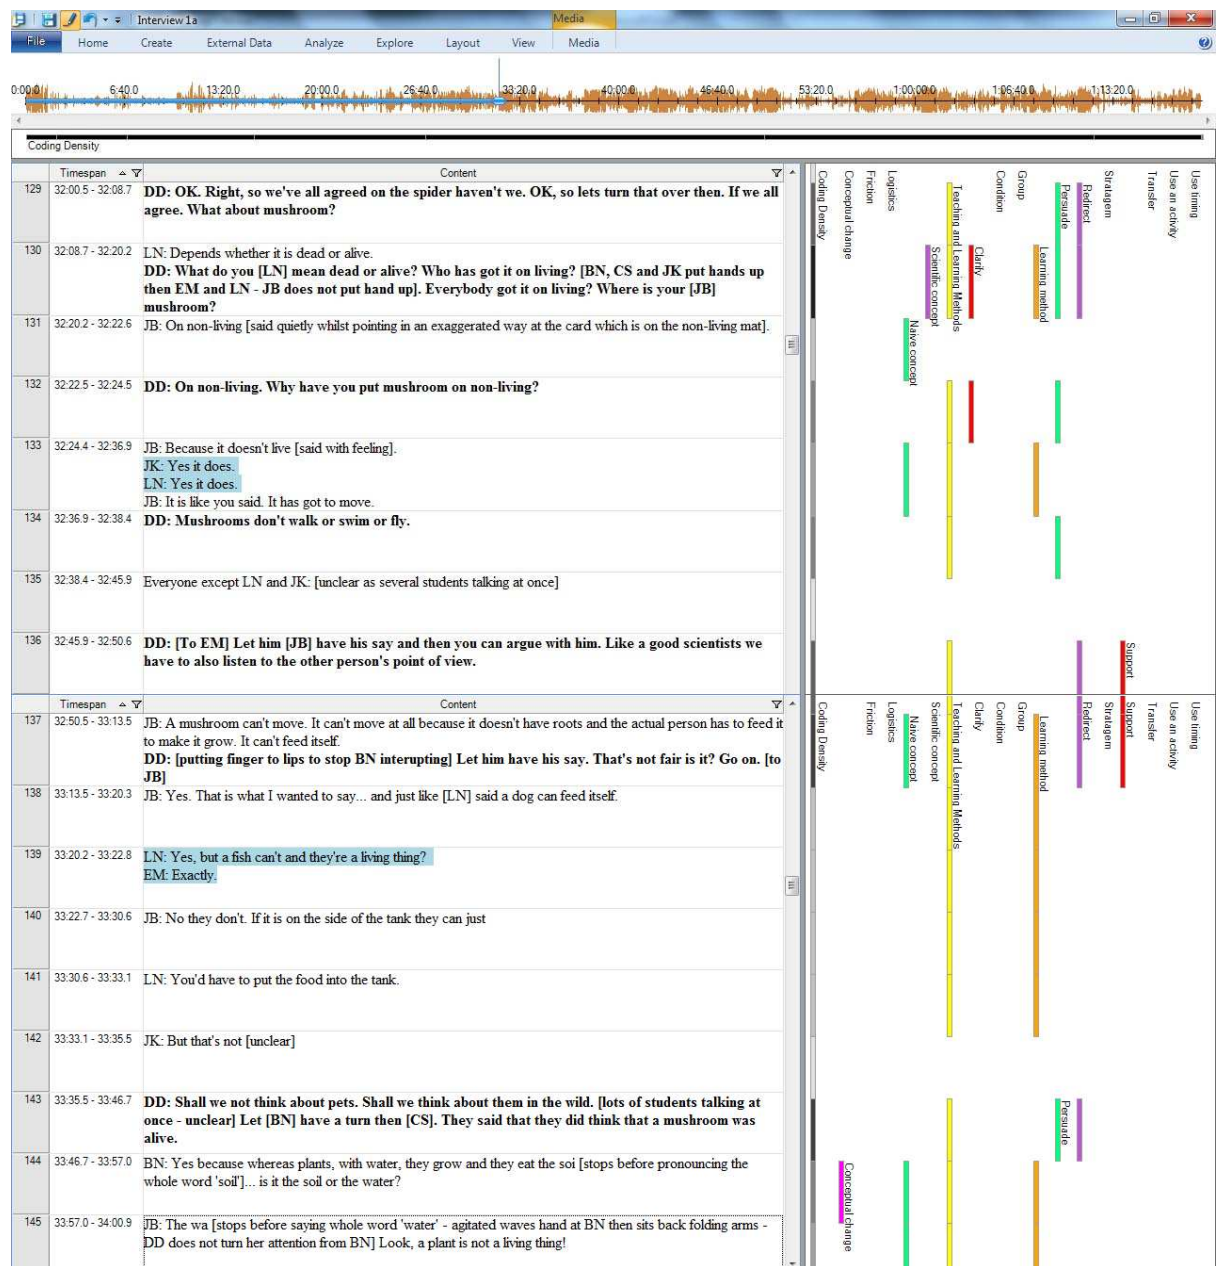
Interview 1a
Media
File Home Create External Data Analyze Explore Layout View Media

0:00.0 6:40.0 13:20.0 20:00.0 26:40.0 33:20.0 40:00.0 46:40.0 53:20.0 1:00:00.0 1:06:40.0 1:13:20.0

Coding Density

| | Timespan | Content |
|---|---|---|
| 129 | 32:00.5 - 32:08.7 | DD: OK. Right, so we've all agreed on the spider haven't we. OK, so lets turn that over then. If we all agree. What about mushroom? |
| 130 | 32:08.7 - 32:20.2 | LN: Depends whether it is dead or alive. DD: What do you [LN] mean dead or alive? Who has got it on living? [BN, CS and JK put hands up then EM and LN - JB does not put hand up]. Everybody got it on living? Where is your [JB] mushroom? |
| 131 | 32:20.2 - 32:22.6 | JB: On non-living [said quietly whilst pointing in an exaggerated way at the card which is on the non-living mat]. |
| 132 | 32:22.5 - 32:24.5 | DD: On non-living. Why have you put mushroom on non-living? |
| 133 | 32:24.4 - 32:36.9 | JB: Because it doesn't live [said with feeling]. JK: Yes it does. LN: Yes it does. JB: It is like you said. It has got to move. |
| 134 | 32:36.9 - 32:38.4 | DD: Mushrooms don't walk or swim or fly. |
| 135 | 32:38.4 - 32:45.9 | Everyone except LN and JK: [unclear as several students talking at once] |
| 136 | 32:45.9 - 32:50.6 | DD: [To EM] Let him [JB] have his say and then you can argue with him. Like a good scientists we have to also listen to the other person's point of view. |

Coding Density, Conceptual change, Friction, Logistics, Naive concept, Scientific concept, Teaching and Learning Methods, Clarify, Condition, Group, Learning method, Persuade, Redirect, Stratagem, Support, Transfer, Use an activity, Use timing

| | Timespan | Content |
|---|---|---|
| 137 | 32:50.5 - 33:13.5 | JB: A mushroom can't move. It can't move at all because it doesn't have roots and the actual person has to feed it to make it grow. It can't feed itself. DD: [putting finger to lips to stop BN interupting] Let him have his say. That's not fair is it? Go on. [to JB] |
| 138 | 33:13.5 - 33:20.3 | JB: Yes. That is what I wanted to say... and just like [LN] said a dog can feed itself. |
| 139 | 33:20.2 - 33:22.8 | LN: Yes, but a fish can't and they're a living thing? EM: Exactly. |
| 140 | 33:22.7 - 33:30.6 | JB: No they don't. If it is on the side of the tank they can just |
| 141 | 33:30.6 - 33:33.1 | LN: You'd have to put the food into the tank. |
| 142 | 33:33.1 - 33:35.5 | JK: But that's not [unclear] |
| 143 | 33:35.5 - 33:46.7 | DD: Shall we not think about pets. Shall we think about them in the wild. [lots of students talking at once - unclear] Let [BN] have a turn then [CS]. They said that they did think that a mushroom was alive. |
| 144 | 33:46.7 - 33:57.0 | BN: Yes because whereas plants, with water, they grow and they eat the soi [stops before pronouncing the whole word 'soil']... is it the soil or the water? |
| 145 | 33:57.0 - 34:00.9 | JB: The wa [stops before saying whole word 'water' - agitated waves hand at BN then sits back folding arms - DD does not turn her attention from BN] Look, a plant is not a living thing! |

Coding Density, Conceptual change, Friction, Logistics, Naive concept, Scientific concept, Teaching and Learning Methods, Clarify, Condition, Group, Learning method, Persuade, Redirect, Stratagem, Support, Transfer, Use an activity, Use timing, Persuade, Conceptual change